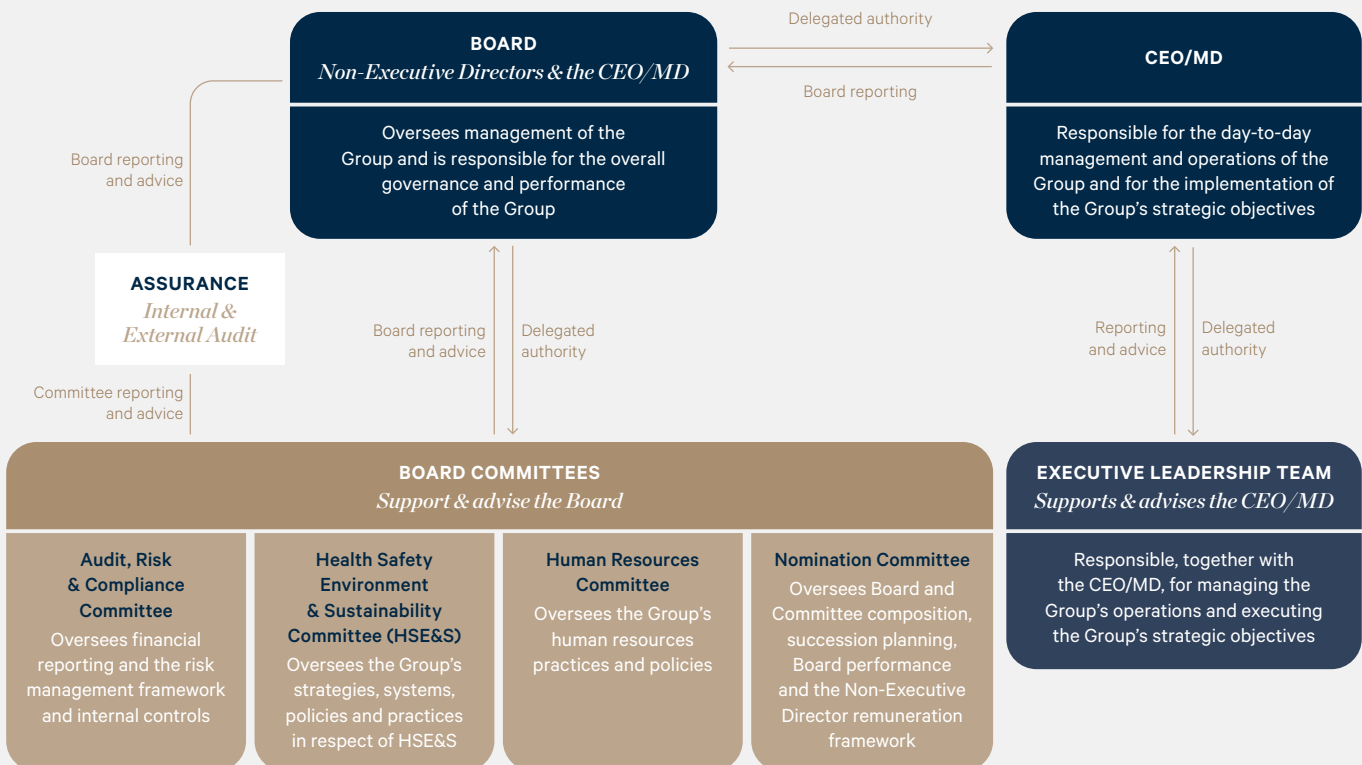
BOARD
Non-Executive Directors & the CEO/MD

Oversees management of the Group and is responsible for the overall governance and performance of the Group

Delegated authority

Board reporting

CEO/MD

Responsible for the day-to-day management and operations of the Group and for the implementation of the Group's strategic objectives

Board reporting and advice

ASSURANCE
Internal & External Audit

Committee reporting and advice

Board reporting and advice

Delegated authority

Reporting and advice

Delegated authority

BOARD COMMITTEES
Support & advise the Board

EXECUTIVE LEADERSHIP TEAM
Supports & advises the CEO/MD

Responsible, together with the CEO/MD, for managing the Group's operations and executing the Group's strategic objectives

Audit, Risk & Compliance Committee
Oversees financial reporting and the risk management framework and internal controls

Health Safety Environment & Sustainability Committee (HSE&S)
Oversees the Group's strategies, systems, policies and practices in respect of HSE&S

Human Resources Committee
Oversees the Group's human resources practices and policies

Nomination Committee
Oversees Board and Committee composition, succession planning, Board performance and the Non-Executive Director remuneration framework